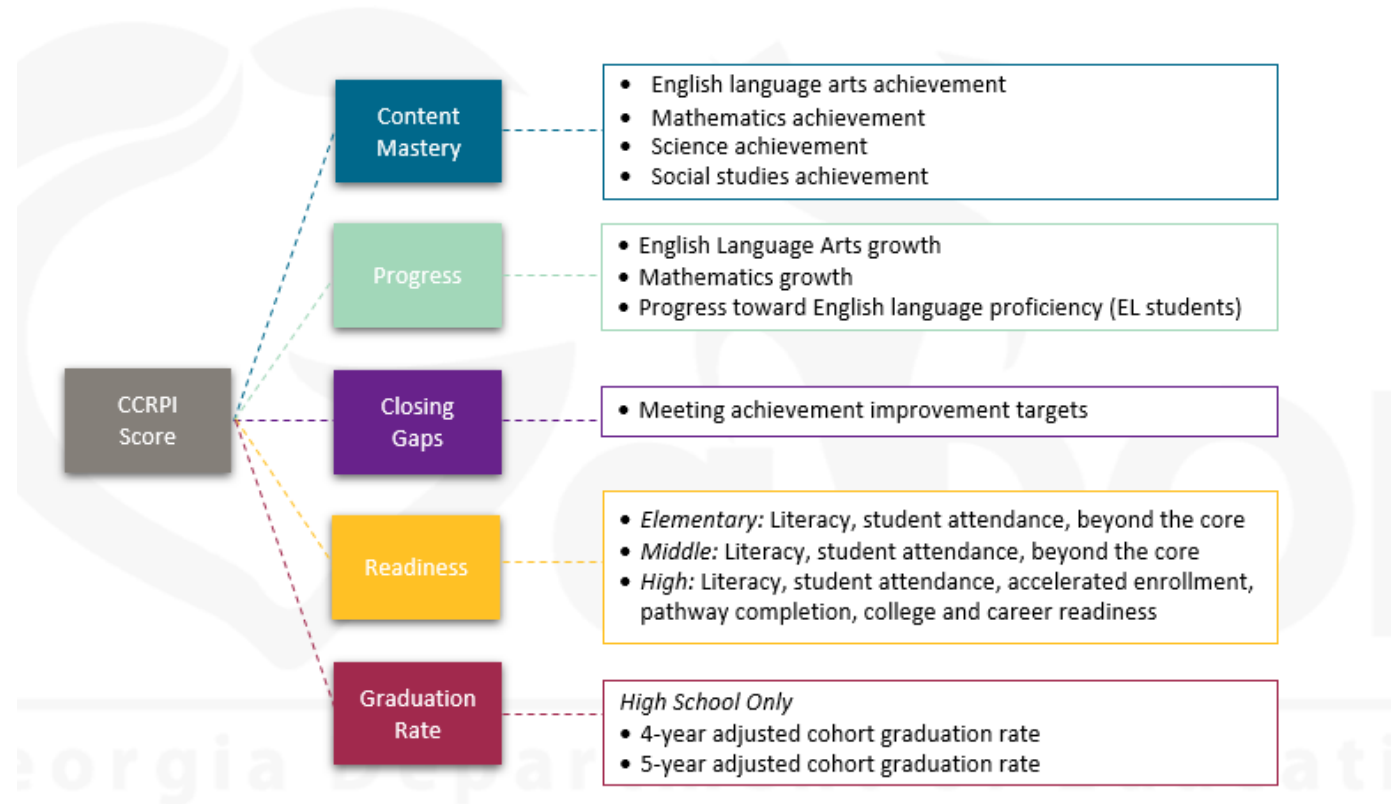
CCRPI Score

Content Mastery

- English language arts achievement
- Mathematics achievement
- Science achievement
- Social studies achievement

Progress

- English Language Arts growth
- Mathematics growth
- Progress toward English language proficiency (EL students)

Closing Gaps

- Meeting achievement improvement targets

Readiness

- *Elementary:* Literacy, student attendance, beyond the core
- *Middle:* Literacy, student attendance, beyond the core
- *High:* Literacy, student attendance, accelerated enrollment, pathway completion, college and career readiness

Graduation Rate

*High School Only*
- 4-year adjusted cohort graduation rate
- 5-year adjusted cohort graduation rate

eorgia Depar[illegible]ati